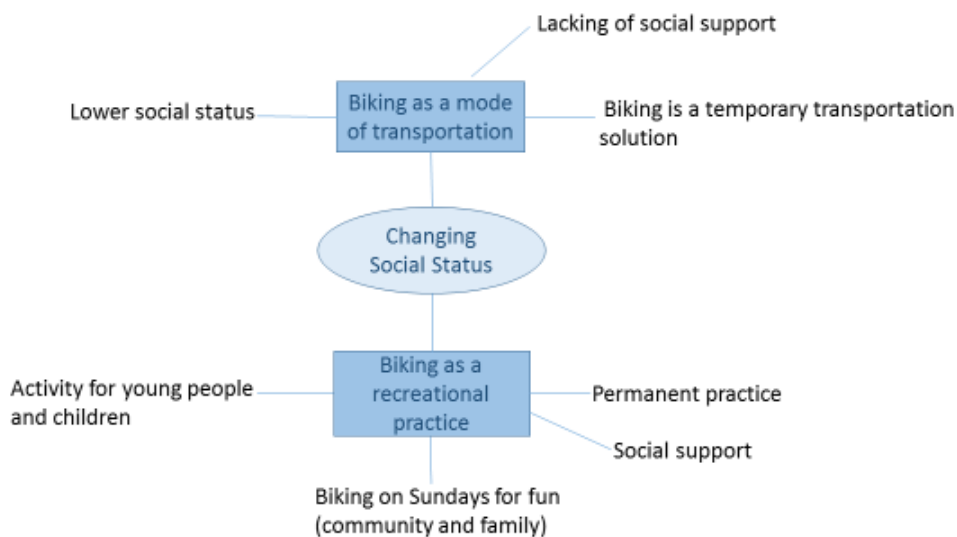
Lacking of social support

Lower social status

Biking as a mode of transportation

Biking is a temporary transportation solution

Changing Social Status

Activity for young people and children

Biking as a recreational practice

Permanent practice

Social support

Biking on Sundays for fun (community and family)